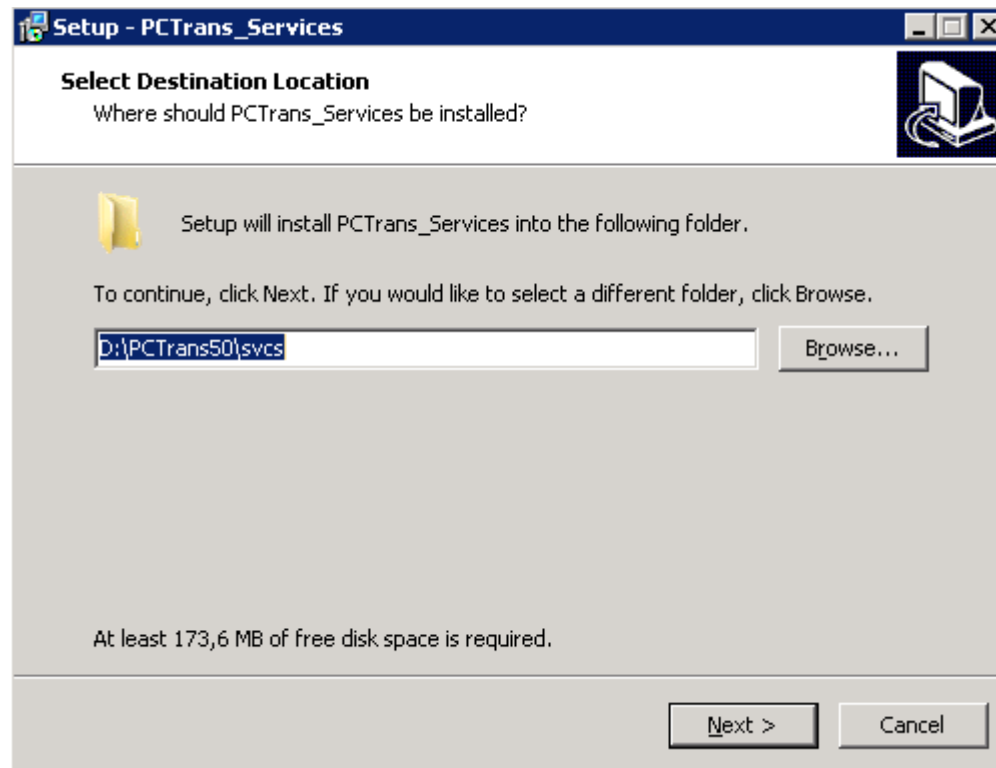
Setup - PCTrans_Services

Select Destination Location
Where should PCTrans_Services be installed?

Setup will install PCTrans_Services into the following folder.

To continue, click Next. If you would like to select a different folder, click Browse.

D:\PCTrans50\svcs

Browse...

At least 173,6 MB of free disk space is required.

Next >

Cancel